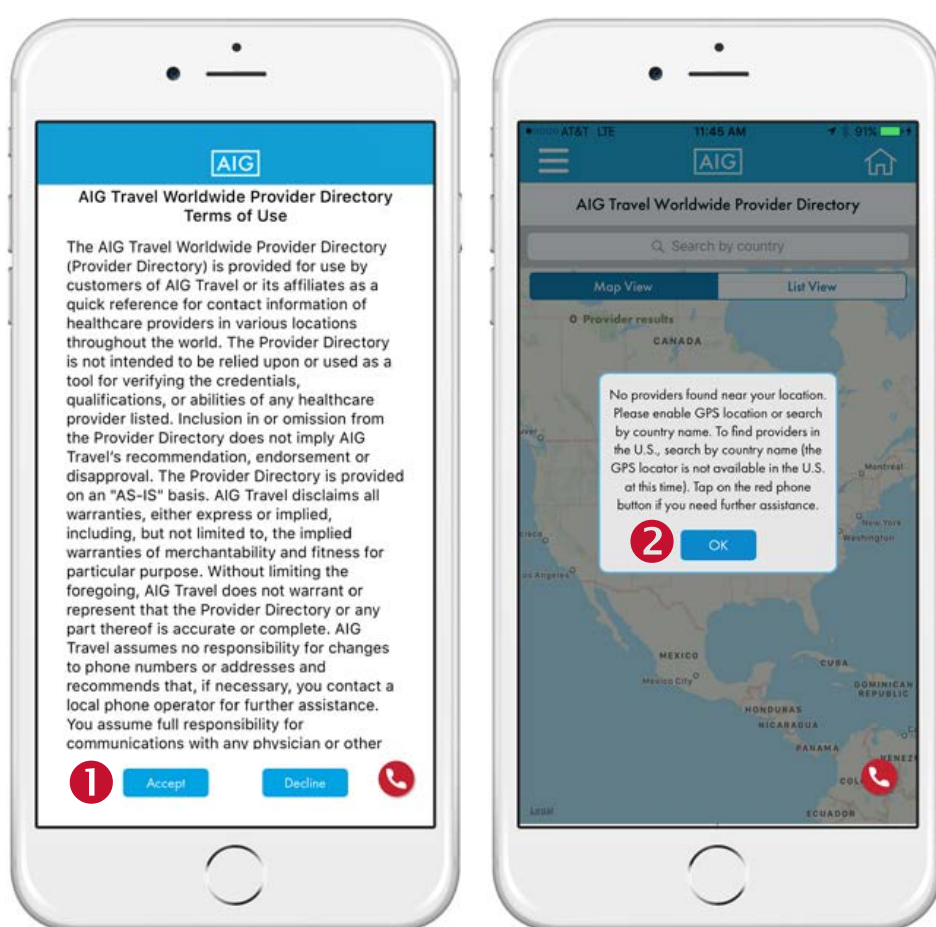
AIG

AIG Travel Worldwide Provider Directory Terms of Use

The AIG Travel Worldwide Provider Directory (Provider Directory) is provided for use by customers of AIG Travel or its affiliates as a quick reference for contact information of healthcare providers in various locations throughout the world. The Provider Directory is not intended to be relied upon or used as a tool for verifying the credentials, qualifications, or abilities of any healthcare provider listed. Inclusion in or omission from the Provider Directory does not imply AIG Travel's recommendation, endorsement or disapproval. The Provider Directory is provided on an "AS-IS" basis. AIG Travel disclaims all warranties, either express or implied, including, but not limited to, the implied warranties of merchantability and fitness for particular purpose. Without limiting the foregoing, AIG Travel does not warrant or represent that the Provider Directory or any part thereof is accurate or complete. AIG Travel assumes no responsibility for changes to phone numbers or addresses and recommends that, if necessary, you contact a local phone operator for further assistance. You assume full responsibility for communications with any physician or other

1 Accept Decline

AT&T LTE 11:45 AM 91%

AIG

AIG Travel Worldwide Provider Directory

Search by country

Map View List View

0 Provider results

CANADA

No providers found near your location. Please enable GPS location or search by country name. To find providers in the U.S., search by country name (the GPS locator is not available in the U.S. at this time). Tap on the red phone button if you need further assistance.

2 OK

Montreal New York Washington Los Angeles

MEXICO Mexico City CUBA DOMINICAN REPUBLIC HONDURAS NICARAGUA PANAMA ECUADOR

Legal